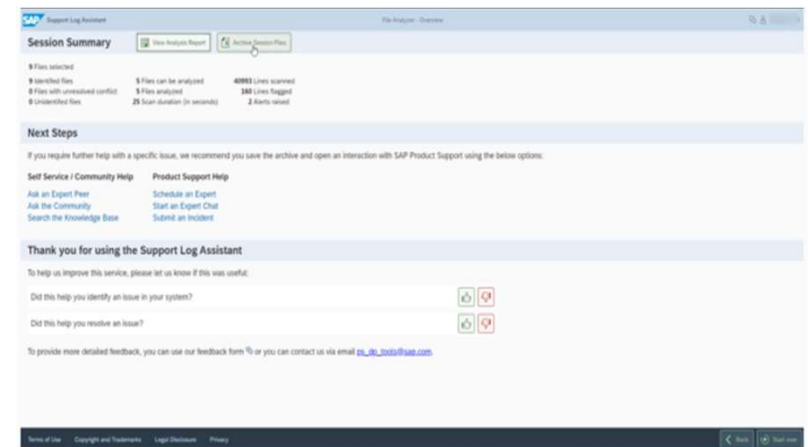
SAP Support Log Assistant

File Analyzer - Overview

Session Summary

View Analysis Report

Archive Session Files

9 Files selected

9 Identified files
0 Files with unresolved conflict
0 Unidentified files

5 Files can be analyzed
5 Files analyzed
25 Scan duration (in seconds)

40993 Lines scanned
160 Lines flagged
2 Alerts raised

Next Steps

If you require further help with a specific issue, we recommend you save the archive and open an interaction with SAP Product Support using the below options:

Self Service / Community Help

Ask an Expert Peer
Ask the Community
Search the Knowledge Base

Product Support Help

Schedule an Expert
Start an Expert Chat
Submit an Incident

Thank you for using the Support Log Assistant

To help us improve this service, please let us know if this was useful:

Did this help you identify an issue in your system?

Did this help you resolve an issue?

To provide more detailed feedback, you can use our feedback form or you can contact us via email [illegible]@sap.com.

Terms of Use Copyright and Trademarks Legal Disclosure Privacy

Back Start over